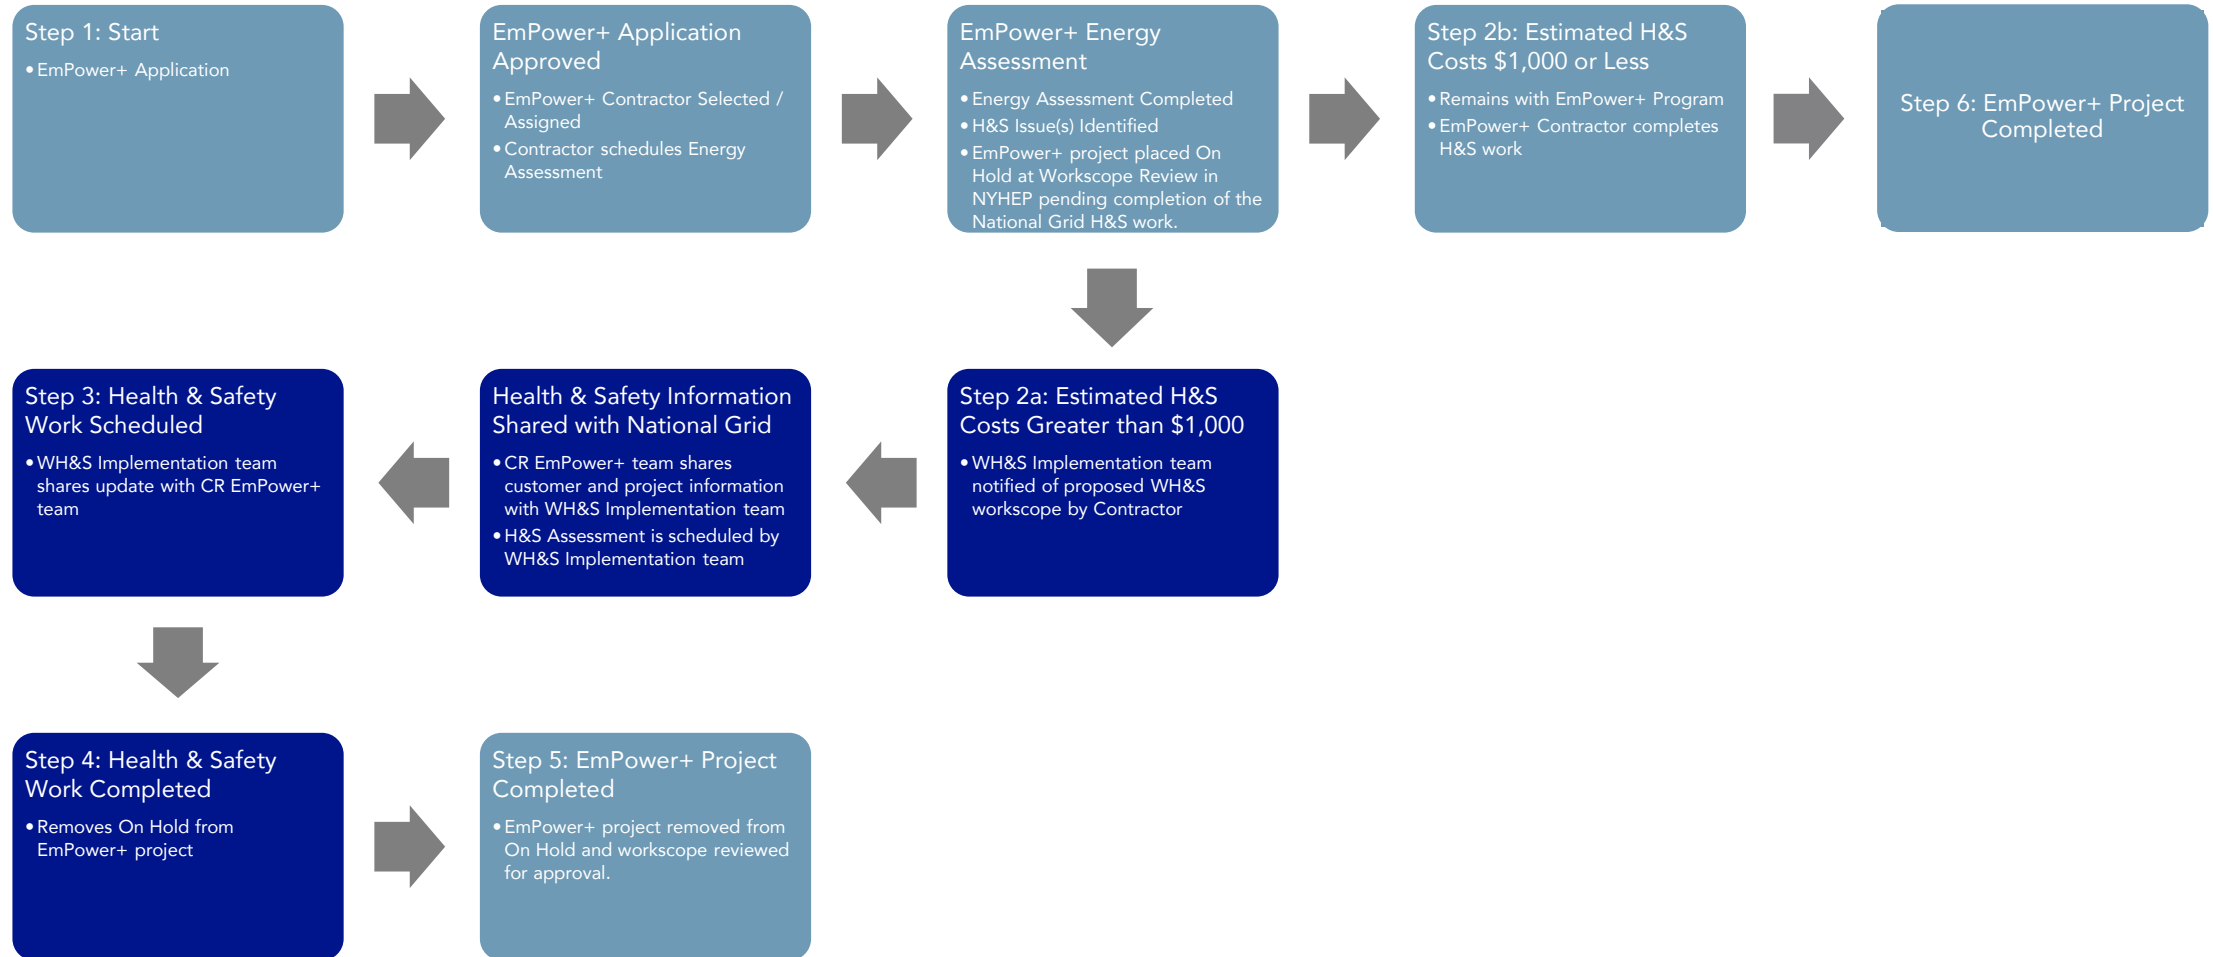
Step 1: Start

• EmPower+ Application

EmPower+ Application Approved

• EmPower+ Contractor Selected / Assigned
• Contractor schedules Energy Assessment

EmPower+ Energy Assessment

• Energy Assessment Completed
• H&S Issue(s) Identified
• EmPower+ project placed On Hold at Workscope Review in NYHEP pending completion of the National Grid H&S work.

Step 2b: Estimated H&S Costs $1,000 or Less

• Remains with EmPower+ Program
• EmPower+ Contractor completes H&S work

Step 6: EmPower+ Project Completed

Step 3: Health & Safety Work Scheduled

• WH&S Implementation team shares update with CR EmPower+ team

Health & Safety Information Shared with National Grid

• CR EmPower+ team shares customer and project information with WH&S Implementation team
• H&S Assessment is scheduled by WH&S Implementation team

Step 2a: Estimated H&S Costs Greater than $1,000

• WH&S Implementation team notified of proposed WH&S workscope by Contractor

Step 4: Health & Safety Work Completed

• Removes On Hold from EmPower+ project

Step 5: EmPower+ Project Completed

• EmPower+ project removed from On Hold and workscope reviewed for approval.